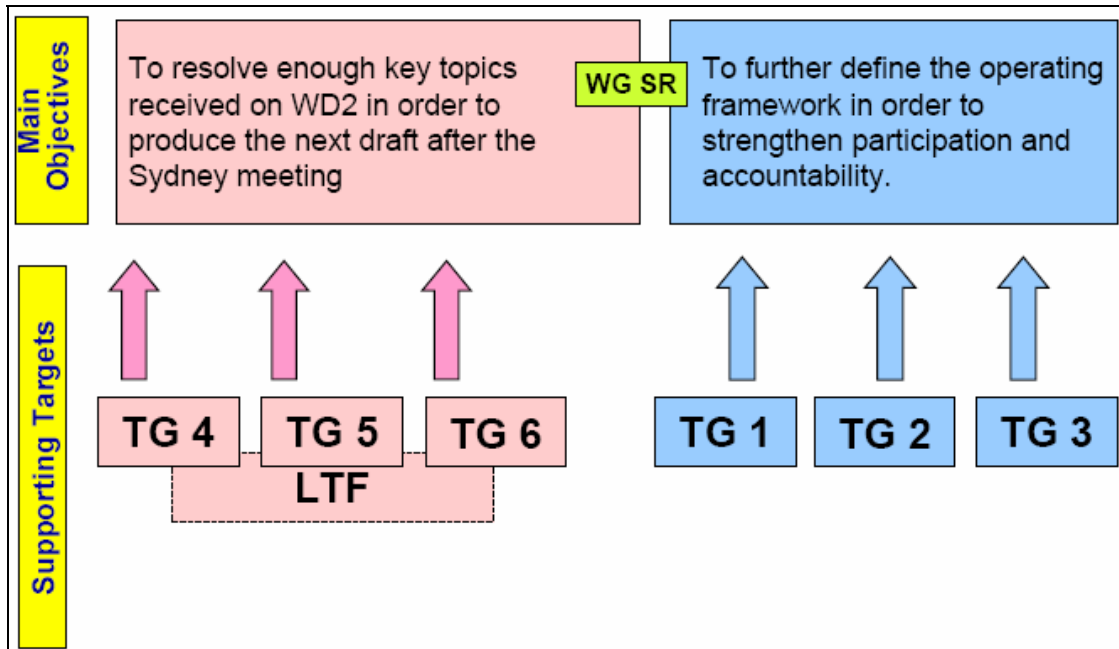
Main Objectives

To resolve enough key topics received on WD2 in order to produce the next draft after the Sydney meeting

WG SR

To further define the operating framework in order to strengthen participation and accountability.

Supporting Targets

TG 4

TG 5

TG 6

LTF

TG 1

TG 2

TG 3